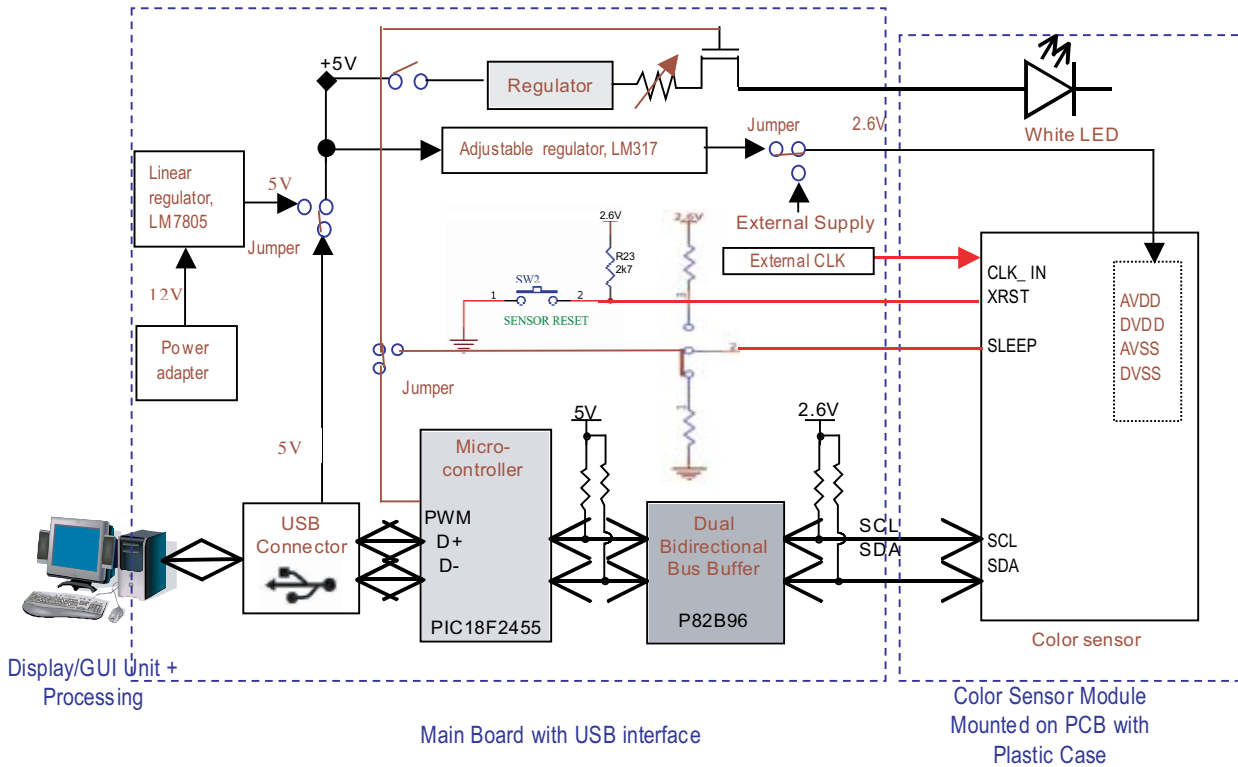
+5V

Regulator

White LED

Adjustable regulator, LM317

Jumper

2.6V

Linear regulator, LM7805

5V

Jumper

External Supply

2.6V

R23
2k7

2.6V

External CLK

CLK_ IN

XRST

SW2

1

2

SENSOR RESET

12V

AVDD
DVDD
AVSS
DVSS

Power adapter

SLEEP

Jumper

5V

2.6V

5V

Micro-controller

USB Connector

PWM
D+
D-

Dual Bidirectional Bus Buffer

SCL
SDA

SCL
SDA

PIC18F2455

P82B96

Color sensor

Display/GUI Unit + Processing

Main Board with USB interface

Color Sensor Module Mounted on PCB with Plastic Case